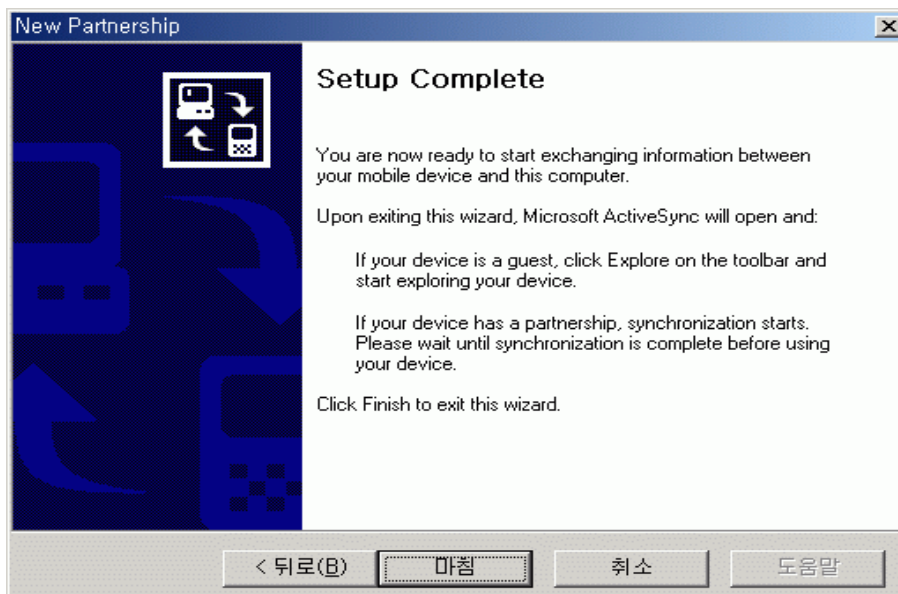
New Partnership

Setup Complete

You are now ready to start exchanging information between your mobile device and this computer.

Upon exiting this wizard, Microsoft ActiveSync will open and:

If your device is a guest, click Explore on the toolbar and start exploring your device.

If your device has a partnership, synchronization starts. Please wait until synchronization is complete before using your device.

Click Finish to exit this wizard.

< 뒤로(B)
마침
취소
도움말